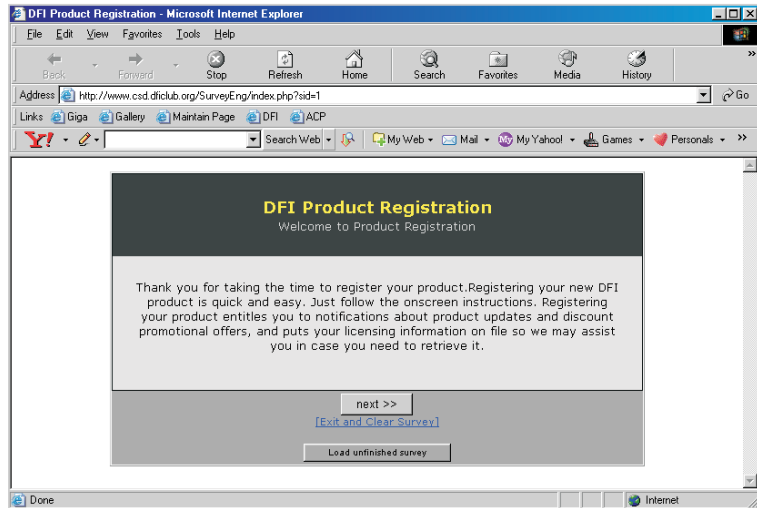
DFI Product Registration - Microsoft Internet Explorer

File Edit View Favorites Tools Help

Back Forward Stop Refresh Home Search Favorites Media History

Address http://www.csd.dficlub.org/SurveyEng/index.php?sid=1 Go

Links Giga Gallery Maintain Page DFI ACP

Search Web My Web Mail My Yahoo! Games Personals

DFI Product Registration
Welcome to Product Registration

Thank you for taking the time to register your product.Registering your new DFI product is quick and easy. Just follow the onscreen instructions. Registering your product entitles you to notifications about product updates and discount promotional offers, and puts your licensing information on file so we may assist you in case you need to retrieve it.

next >>
[Exit and Clear Survey]

Load unfinished survey

Done

Internet